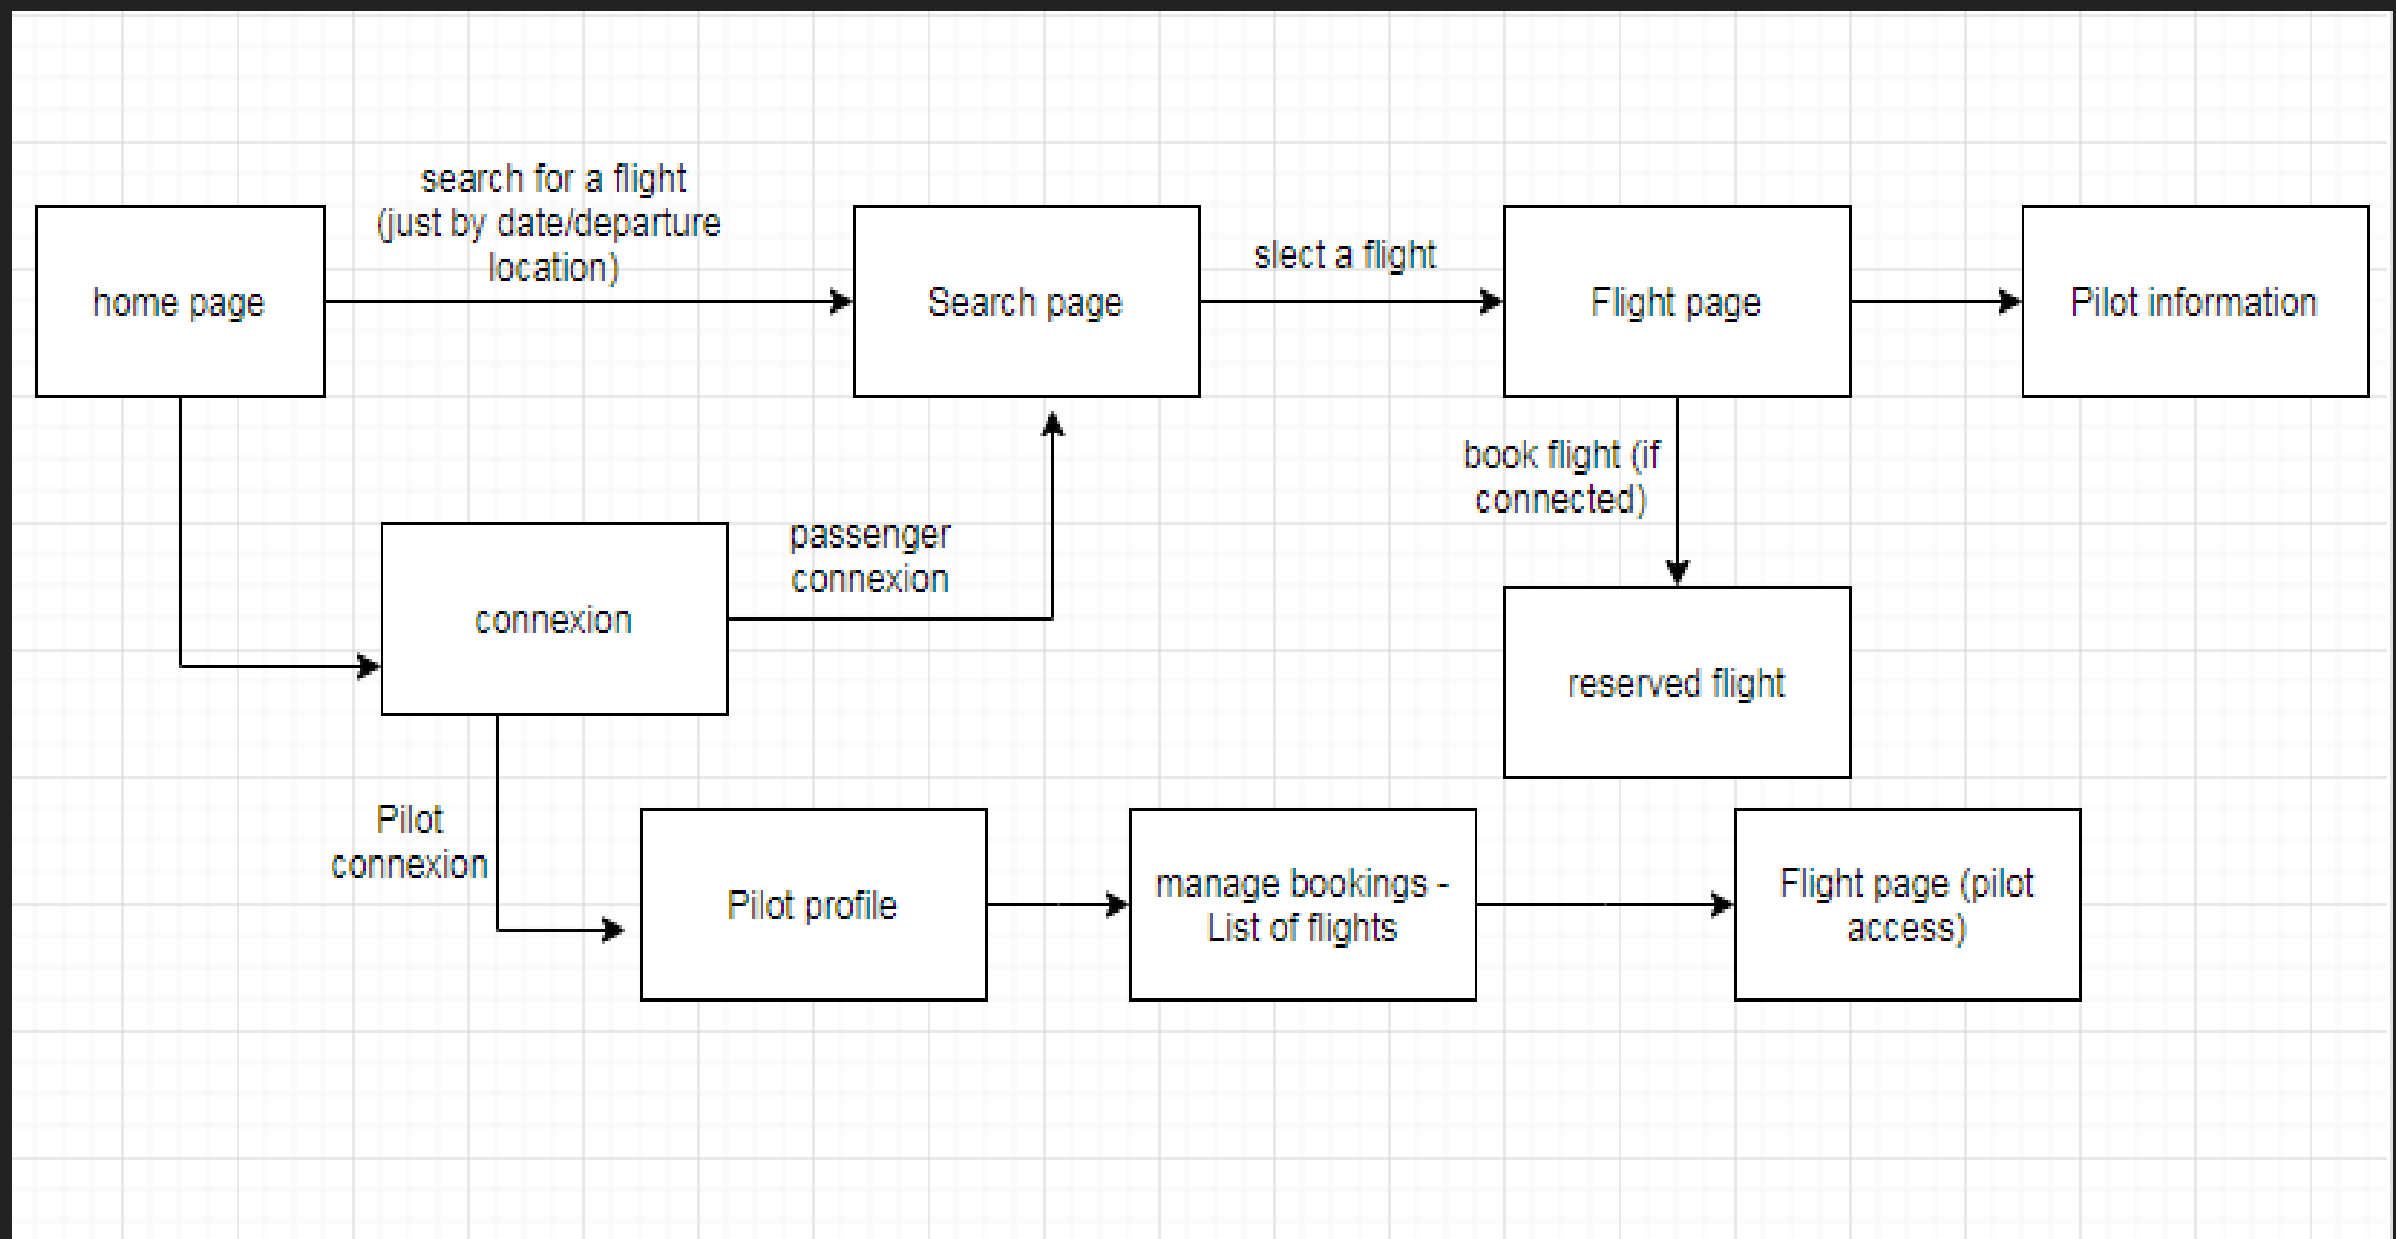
home page

search for a flight (just by date/departure location)

Search page

slect a flight

Flight page

Pilot information

book flight (if connected)

reserved flight

connexion

passenger connexion

Pilot connexion

Pilot profile

manage bookings - List of flights

Flight page (pilot access)